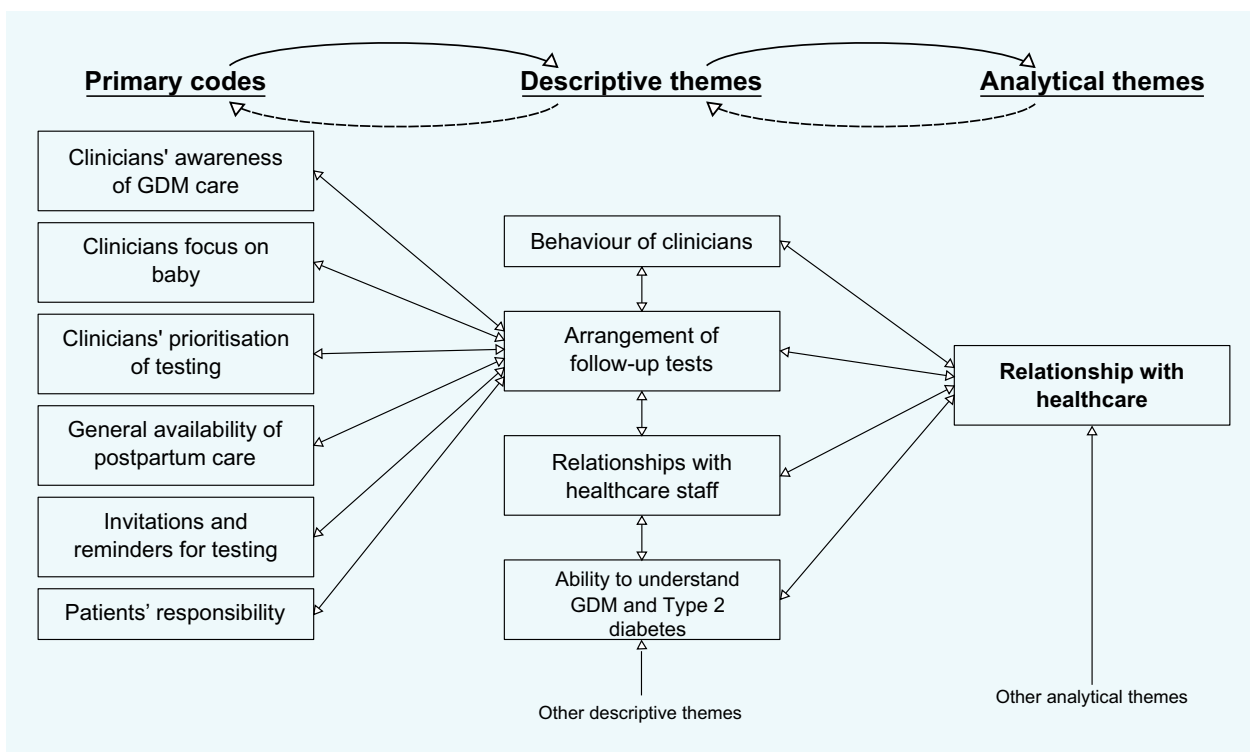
Primary codes

Descriptive themes

Analytical themes

Clinicians' awareness of GDM care

Clinicians focus on baby

Clinicians' prioritisation of testing

General availability of postpartum care

Invitations and reminders for testing

Patients' responsibility

Behaviour of clinicians

Arrangement of follow-up tests

Relationships with healthcare staff

Ability to understand GDM and Type 2 diabetes

Other descriptive themes

Relationship with healthcare

Other analytical themes